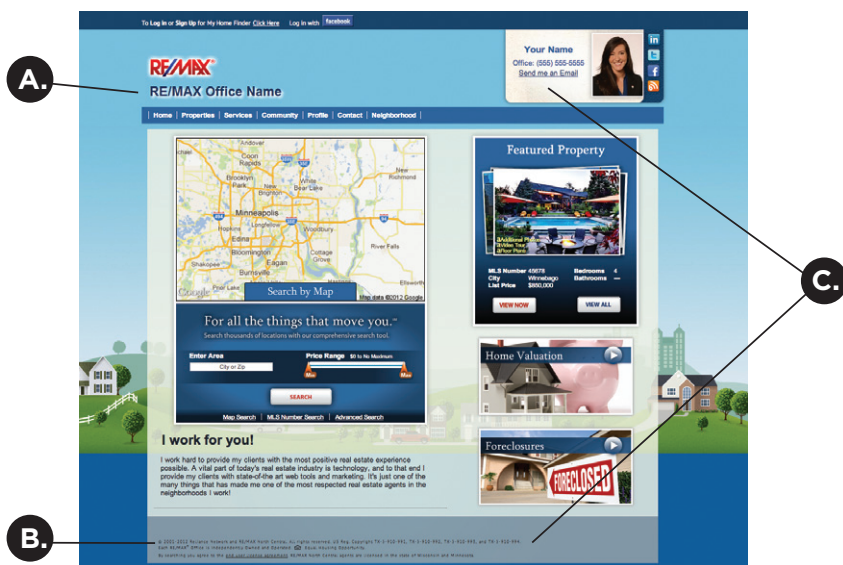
A.

B.

C.

To Log in or Sign Up for My Home Finder Click Here Log in with facebook

RE/MAX

RE/MAX Office Name

Your Name
Office: (555) 555-5555
Send me an Email

Home | Properties | Services | Community | Profile | Contact | Neighborhood

Andover
Coon Rapids
Brooklyn Park
White Bear Lake
New Brighton
North Oaks
Minneapolis
Saint Paul
Woodbury
Hopkins
Edina
Bloomington
Eagan
Cottage Grove
River Falls
Shakopee
Burnsville
Ellsworth
Google
Map data ©2012 Google

Search by Map

For all the things that move you.℠
Search thousands of locations with our comprehensive search tool.

Enter Area
City or Zip
Price Range $0 to No Maximum
Min Max

SEARCH

Map Search | MLS Number Search | Advanced Search

Featured Property

MLS Number 45678
City Winnebago
List Price $850,000
Bedrooms 4
Bathrooms —

VIEW NOW
VIEW ALL

Home Valuation

Foreclosures

FORECLOSED

I work for you!

I work hard to provide my clients with the most positive real estate experience possible. A vital part of today's real estate industry is technology, and to that end I provide my clients with state-of-the-art web tools and marketing. It's just one of the many things that has made me one of the most respected real estate agents in the neighborhoods I work!

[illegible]